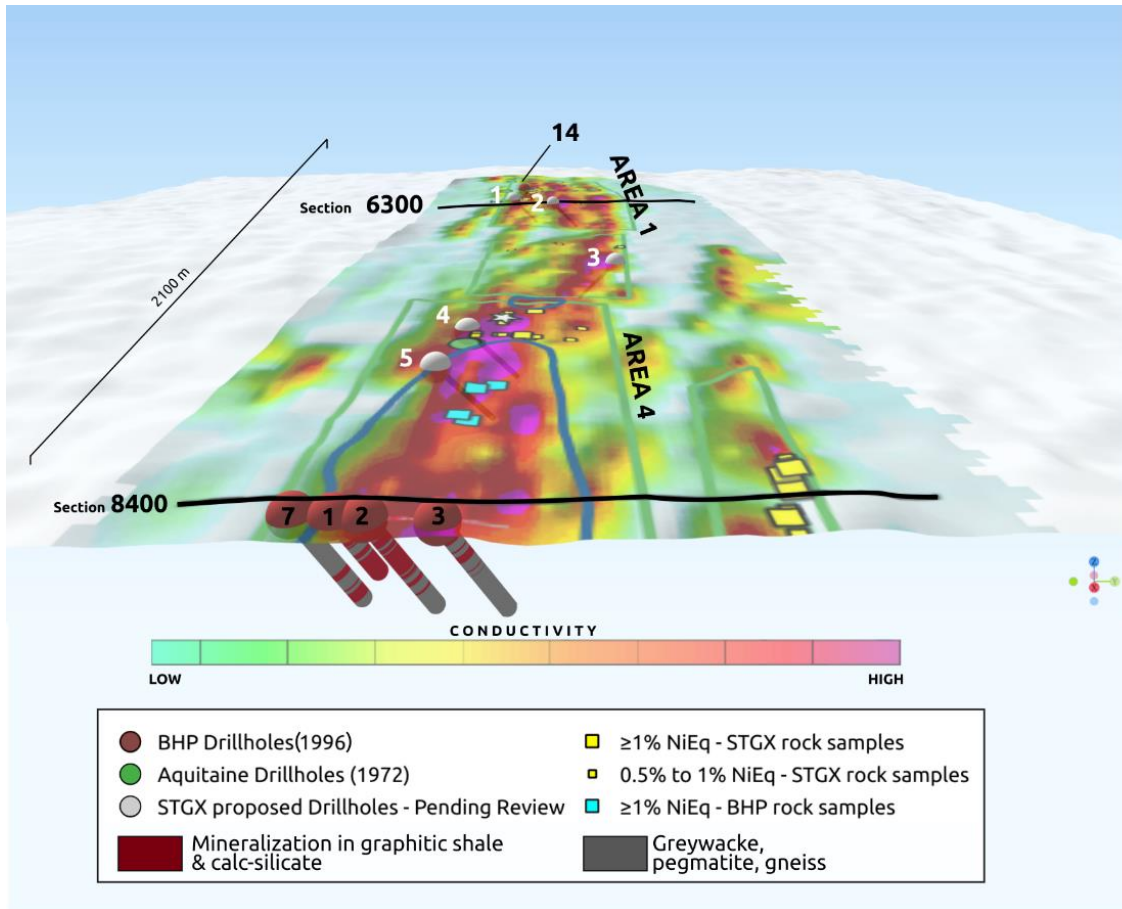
14
AREA 1
Section 6300
1
2
3
2100 m
4
5
AREA 4
Section 8400
7
1
2
3
CONDUCTIVITY
LOW
HIGH

BHP Drillholes(1996)
Aquitaine Drillholes (1972)
STGX proposed Drillholes - Pending Review
Mineralization in graphitic shale & calc-silicate
≥1% NiEq - STGX rock samples
0.5% to 1% NiEq - STGX rock samples
≥1% NiEq - BHP rock samples
Greywacke, pegmatite, gneiss